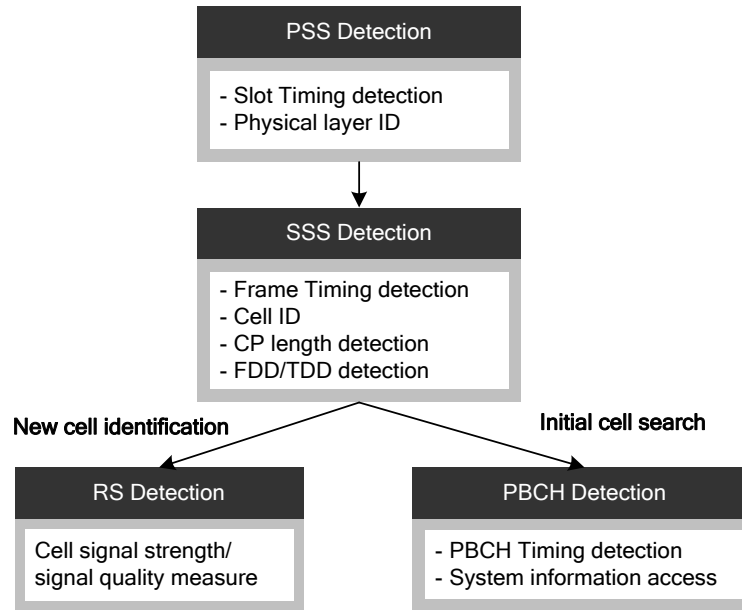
PSS Detection

- Slot Timing detection
- Physical layer ID

SSS Detection

- Frame Timing detection
- Cell ID
- CP length detection
- FDD/TDD detection

New cell identification

Initial cell search

RS Detection

Cell signal strength/ signal quality measure

PBCH Detection

- PBCH Timing detection
- System information access